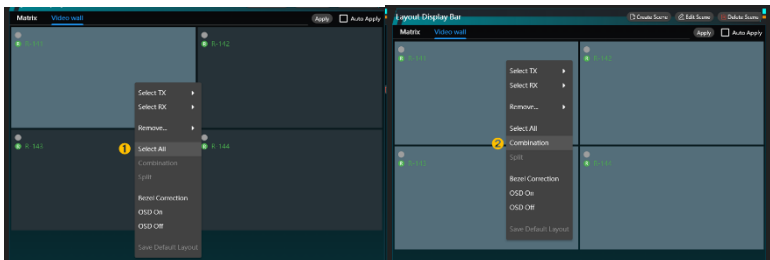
Matrix Video wall Apply Auto Apply

R-141

R-142

Select TX

Select RX

Remove...

1 Select All

Combination

Split

R-143

R-144

Bezel Correction

OSD On

OSD Off

Save Default Layout

Layout Display Bar Create Scene Edit Scene Delete Scene

Matrix Video wall Apply Auto Apply

R-141

R-142

Select TX

Select RX

Remove...

Select All

2 Combination

Split

R-143

R-144

Bezel Correction

OSD On

OSD Off

Save Default Layout